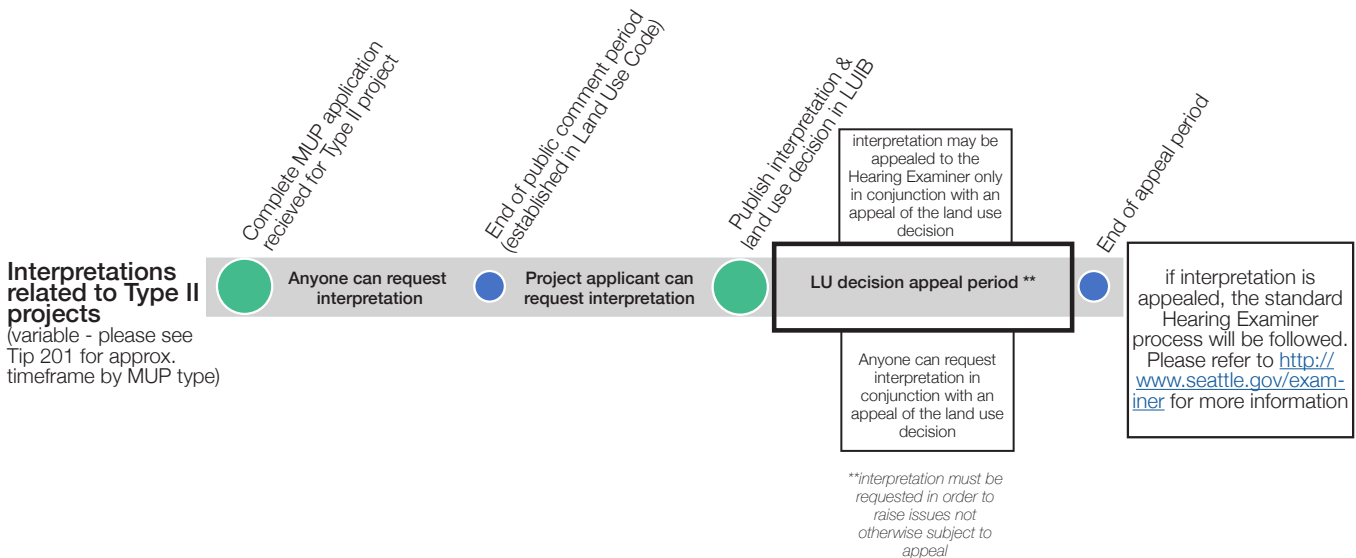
Complete MUP application recieved for Type II project

End of public comment period (established in Land Use Code)

Publish interpretation & land use decision in LUIB

End of appeal period

Interpretations related to Type II projects
(variable - please see Tip 201 for approx. timeframe by MUP type)

Anyone can request interpretation

Project applicant can request interpretation

interpretation may be appealed to the Hearing Examiner only in conjunction with an appeal of the land use decision

LU decision appeal period **

Anyone can request interpretation in conjunction with an appeal of the land use decision

**interpretation must be requested in order to raise issues not otherwise subject to appeal

if interpretation is appealed, the standard Hearing Examiner process will be followed. Please refer to http://www.seattle.gov/examiner for more information